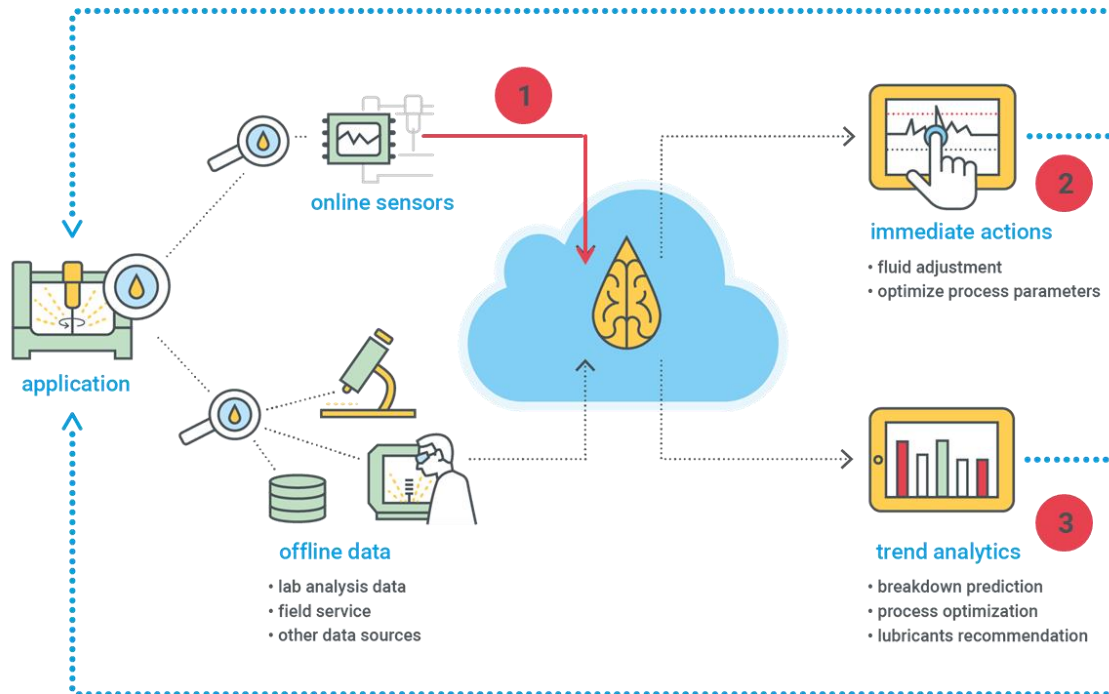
1

online sensors

2

immediate actions

• fluid adjustment
• optimize process parameters

application

offline data

• lab analysis data
• field service
• other data sources

3

trend analytics

• breakdown prediction
• process optimization
• lubricants recommendation